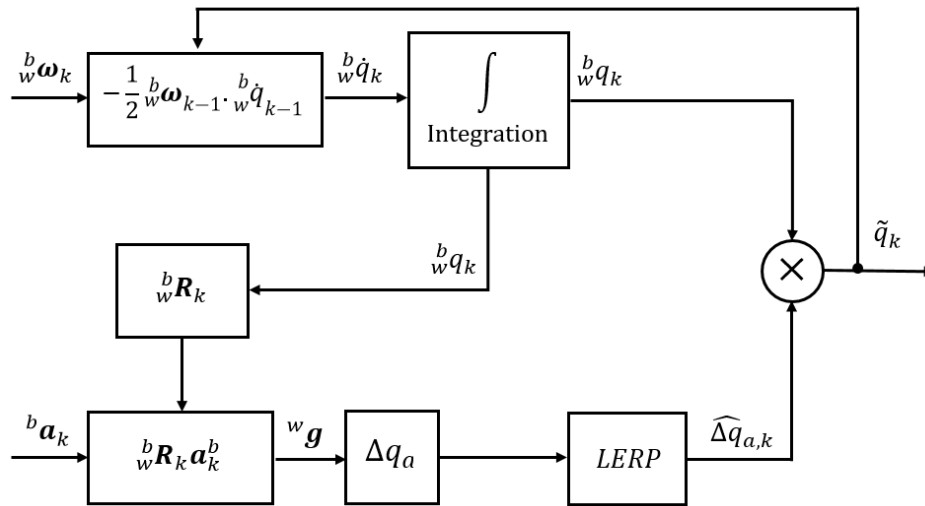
${}^{b}_{w}\boldsymbol{\omega}_k$

$-\frac{1}{2}\,{}^{b}_{w}\boldsymbol{\omega}_{k-1} \cdot {}^{b}_{w}\dot{q}_{k-1}$

${}^{b}_{w}\dot{q}_k$

$\int$

Integration

${}^{b}_{w}q_k$

${}^{b}_{w}q_k$

$\tilde{q}_k$

${}^{b}_{w}\boldsymbol{R}_k$

$\times$

${}^{b}\boldsymbol{a}_k$

${}^{b}_{w}\boldsymbol{R}_k \boldsymbol{a}^{b}_k$

${}^{w}\boldsymbol{g}$

$\Delta q_a$

$LERP$

$\widehat{\Delta q}_{a,k}$